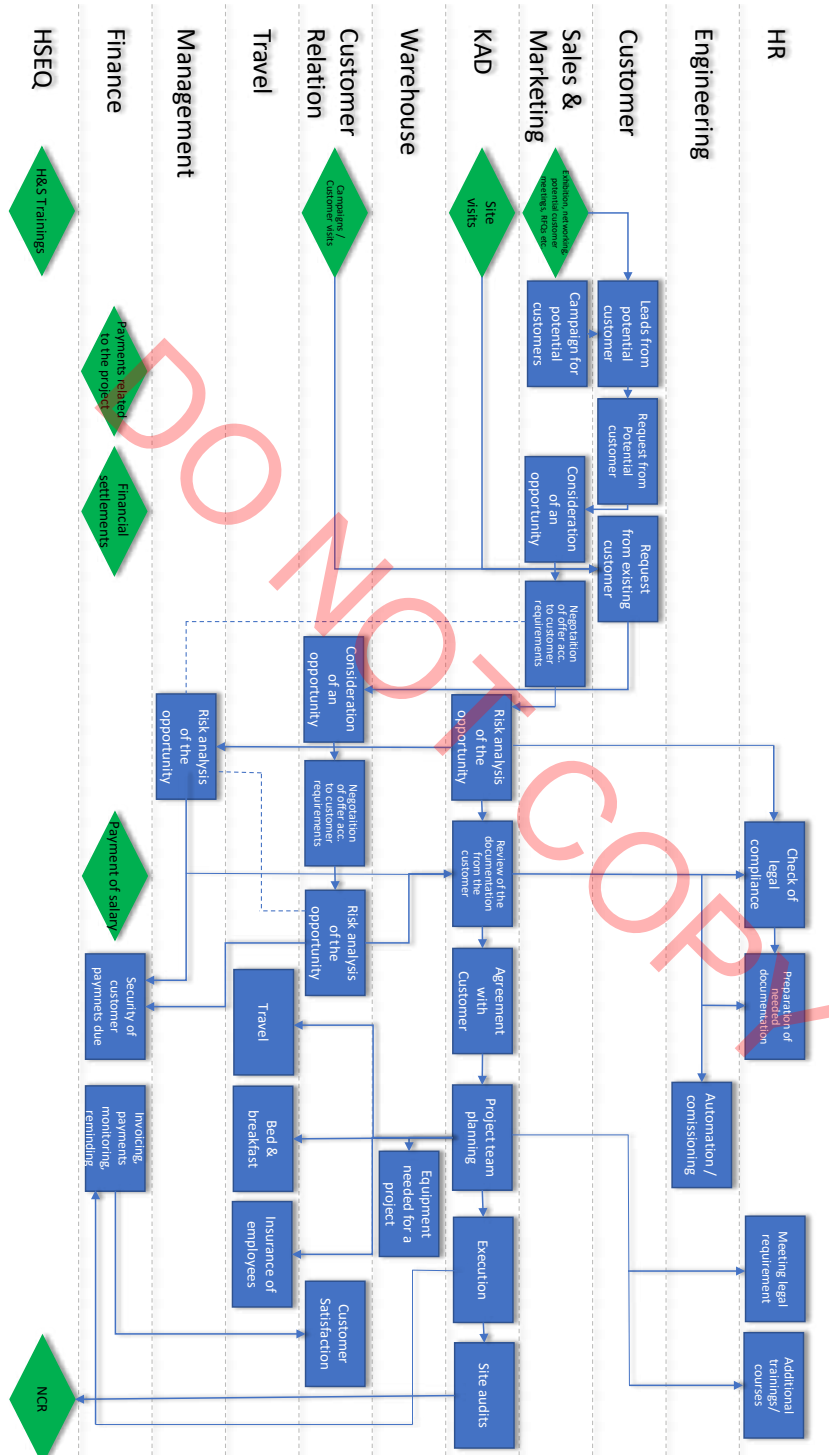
HR
Engineering
Customer
Sales & Marketing
KAD
Warehouse
Customer Relation
Travel
Management
Finance
HSEQ

Exhibition, net working, potential customer meetings, RFQs etc.
Site visits
Campaigns / Customer visits
H&S Trainings
Payments related to the project
Financial settlements
Leads from potential customer
Campaign for potential customers
Request from Potential customer
Consideration of an opportunity
Request from existing customer
Negotiation of offer acc. to customer requirements
Consideration of an opportunity
Risk analysis of the opportunity
Risk analysis of the opportunity
Negotiation of offer acc. to customer requirements
Check of legal compliance
Review of the documentation from the customer
Payment of salary
Risk analysis of the opportunity
Preparation of needed documentation
Agreement with Customer
Security of customer paymnets due
Travel
Automation / comissioning
Project team planning
Bed & breakfast
Invoicing, payments monitoring, reminding
Equipment needed for a project
Execution
Insurance of employees
Meeting legal requirement
Customer Satisfaction
Site audits
Additional trainings/ courses
NCR

DO NOT COPY